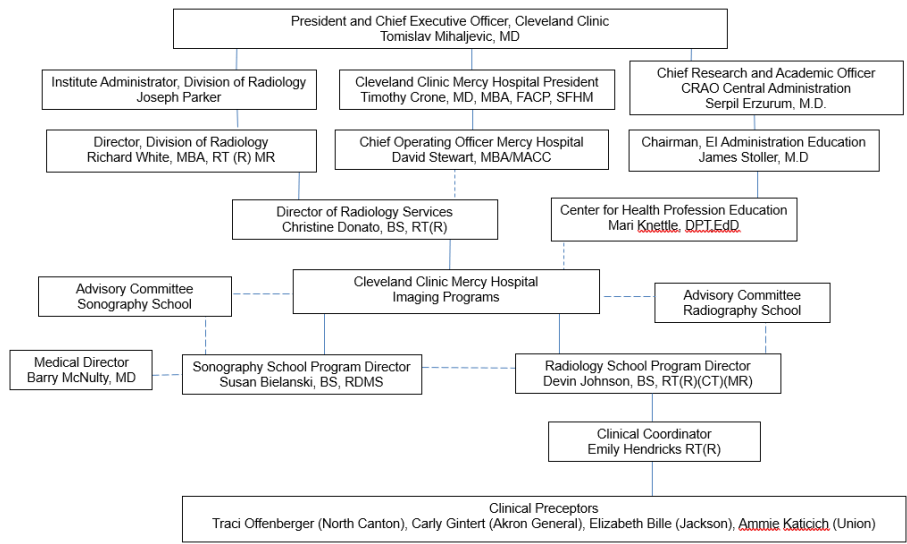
President and Chief Executive Officer, Cleveland Clinic
Tomislav Mihaljevic, MD

Institute Administrator, Division of Radiology
Joseph Parker

Cleveland Clinic Mercy Hospital President
Timothy Crone, MD, MBA, FACP, SFHM

Chief Research and Academic Officer
CRAO Central Administration
Serpil Erzurum, M.D.

Director, Division of Radiology
Richard White, MBA, RT (R) MR

Chief Operating Officer Mercy Hospital
David Stewart, MBA/MACC

Chairman, EI Administration Education
James Stoller, M.D

Director of Radiology Services
Christine Donato, BS, RT(R)

Center for Health Profession Education
Mari Knettle, DPT,EdD

Advisory Committee
Sonography School

Cleveland Clinic Mercy Hospital
Imaging Programs

Advisory Committee
Radiography School

Medical Director
Barry McNulty, MD

Sonography School Program Director
Susan Bielanski, BS, RDMS

Radiology School Program Director
Devin Johnson, BS, RT(R)(CT)(MR)

Clinical Coordinator
Emily Hendricks RT(R)

Clinical Preceptors
Traci Offenberger (North Canton), Carly Gintert (Akron General), Elizabeth Bille (Jackson), Ammie Katicich (Union)